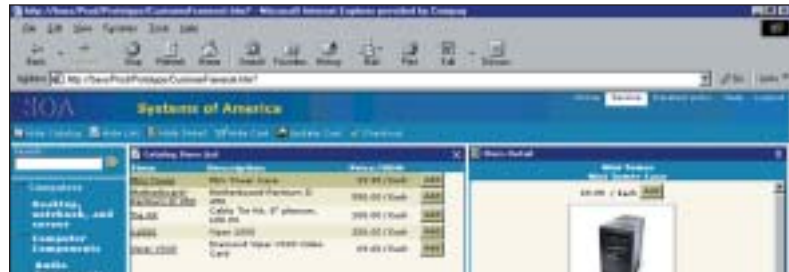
http://fleas/Pixel/Prototype/CustomerFramesA.htm - Microsoft Internet Explorer provided by Compaq

File Edit View Favorites Tools Help

Back Forward Stop Refresh Home Search Favorites History Mail Print Edit Discuss

Address http://fleas/Pixel/Prototype/CustomerFramesA.htm

Go Links

SOA Systems of America

Hide Catalog Hide List Hide Detail Hide Cart Update Cart Checkout

Search

Computers

Desktop, notebook, and server

Computer Components

Audio

Catalog Item List

| Item | Description | Price/UOM | |
|---|---|---|---|
| Mini Tower | Mini Tower Case | 89.95 / Each | Add |
| Motherboard Pentium III | Motherboard Pentium II 400 | 300.00 / Each | Add |
| Tip Kit | Cable Tie Kit, 8" plenum, 100 Pk | 200.00 / Each | Add |
| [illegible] | Viper 2000 | 200.00 / Each | Add |
| Viper V550 | Diamond Viper V550 Video Card | 89.00 / Each | Add |

Item Detail

Mini Tower
Mini Tower Case

89.95 / Each Add